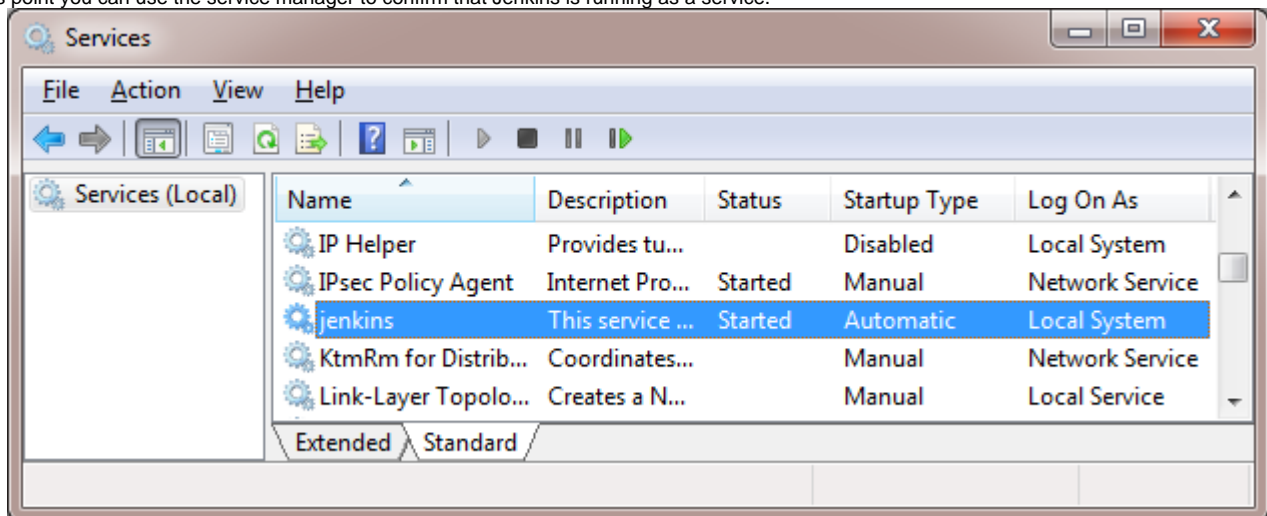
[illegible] point you can use the service manager to confirm that Jenkins is running as a service.

Services

File Action View Help

Services (Local)

| Name | Description | Status | Startup Type | Log On As |
|---|---|---|---|---|
| IP Helper | Provides tu... | | Disabled | Local System |
| IPsec Policy Agent | Internet Pro... | Started | Manual | Network Service |
| jenkins | This service ... | Started | Automatic | Local System |
| KtmRm for Distrib... | Coordinates... | | Manual | Network Service |
| Link-Layer Topolo... | Creates a N... | | Manual | Local Service |

Extended Standard